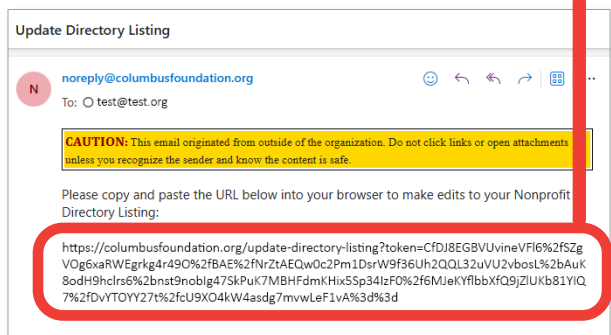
Update Directory Listing

N

noreply@columbusfoundation.org

To: test@test.org

CAUTION: This email originated from outside of the organization. Do not click links or open attachments unless you recognize the sender and know the content is safe.

Please copy and paste the URL below into your browser to make edits to your Nonprofit Directory Listing:

https://columbusfoundation.org/update-directory-listing?token=CfDJ8EGBVUvineVFl6%2fSZgVOg6xaRWEgrkg4r49O%2fBAE%2fNrZtAEQw0c2Pm1DsrW9f36Uh2QQL32uVU2vbosL%2bAuK8odH9hclrs6%2bnst9nobIg47SkPuK7MBHFdmKHix5Sp34IzF0%2f6MJeKYflbbXfQ9jZlUKb81YIQ7%2fDvTYOYY27t%2fcU9XO4kW4asdg7mvwLeF1vA%3d%3d